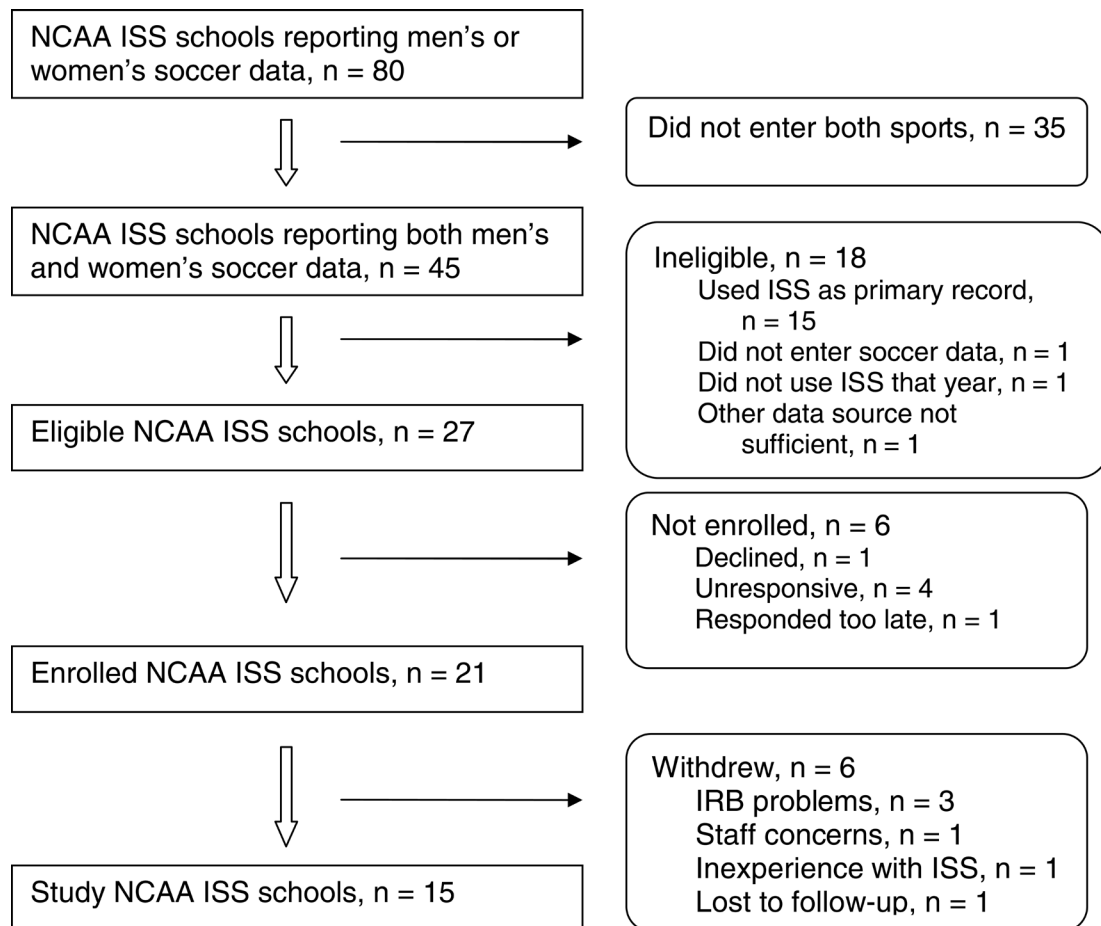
NCAA ISS schools reporting men's or women's soccer data, n = 80

Did not enter both sports, n = 35

NCAA ISS schools reporting both men's and women's soccer data, n = 45

Ineligible, n = 18
Used ISS as primary record, n = 15
Did not enter soccer data, n = 1
Did not use ISS that year, n = 1
Other data source not sufficient, n = 1

Eligible NCAA ISS schools, n = 27

Not enrolled, n = 6
Declined, n = 1
Unresponsive, n = 4
Responded too late, n = 1

Enrolled NCAA ISS schools, n = 21

Withdrew, n = 6
IRB problems, n = 3
Staff concerns, n = 1
Inexperience with ISS, n = 1
Lost to follow-up, n = 1

Study NCAA ISS schools, n = 15